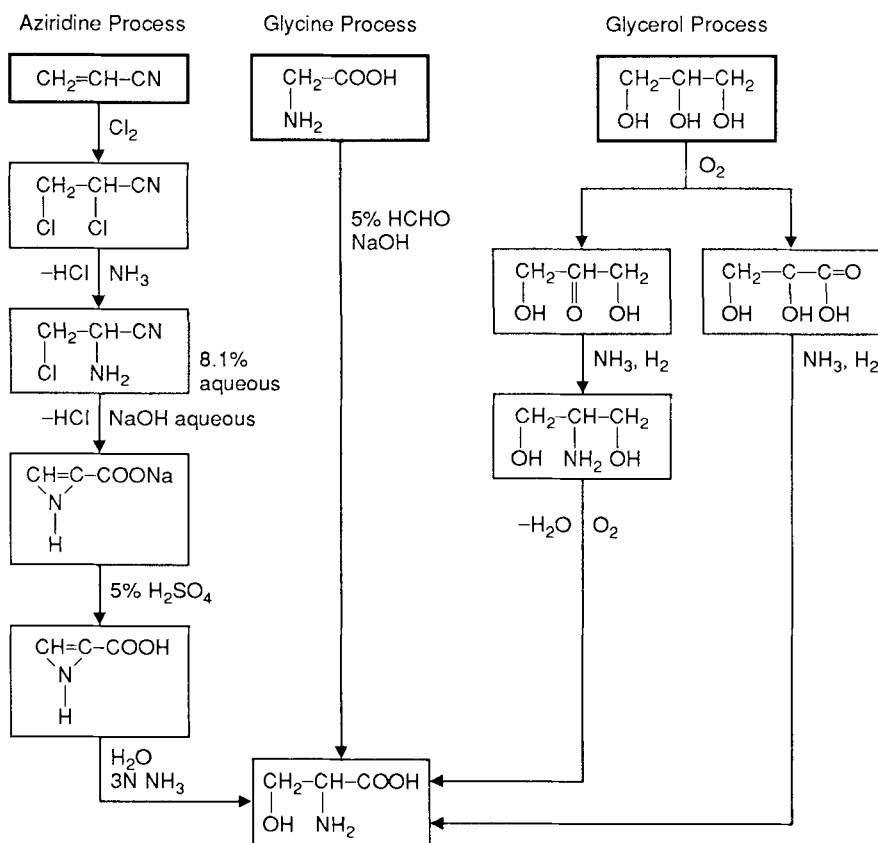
Aziridine Process

$CH_2{=}CH{-}CN$

$Cl_2$

$CH_2{-}CH{-}CN$
Cl Cl

$-HCl$ $NH_3$

$CH_2{-}CH{-}CN$
Cl $NH_2$

8.1% aqueous

$-HCl$ NaOH aqueous

$CH{=}C{-}COONa$
N
H

5% $H_2SO_4$

$CH{=}C{-}COOH$
N
H

$H_2O$
3N $NH_3$

Glycine Process

$CH_2{-}COOH$
$NH_2$

5% HCHO
NaOH

Glycerol Process

$CH_2{-}CH{-}CH_2$
OH OH OH

$O_2$

$CH_2{-}CH{-}CH_2$
OH O OH

$NH_3$, $H_2$

$CH_2{-}CH{-}CH_2$
OH $NH_2$ OH

$-H_2O$ $O_2$

$CH_2{-}C{-}C{=}O$
OH OH OH

$NH_3$, $H_2$

$CH_2{-}CH{-}COOH$
OH $NH_2$